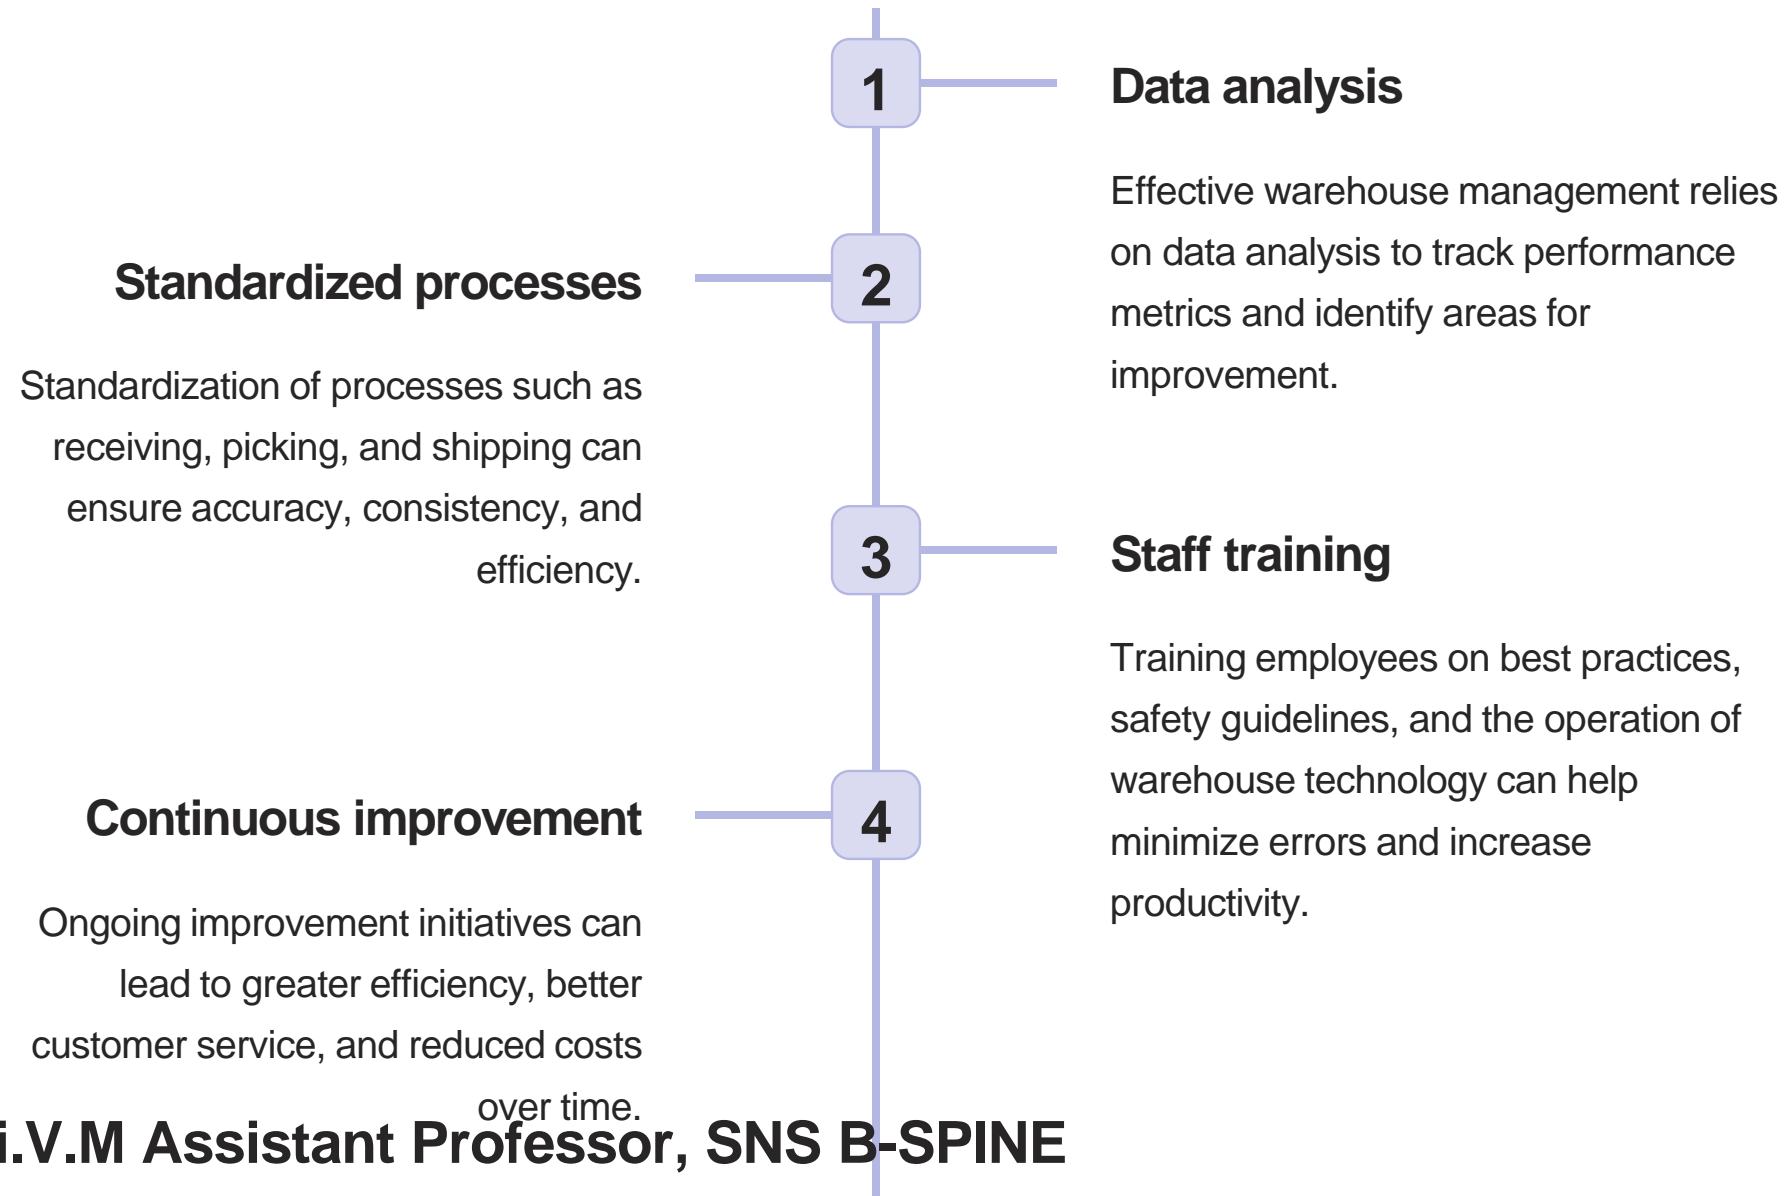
1

Data analysis

Effective warehouse management relies on data analysis to track performance metrics and identify areas for improvement.

2

Standardized processes

Standardization of processes such as receiving, picking, and shipping can ensure accuracy, consistency, and efficiency.

3

Staff training

Training employees on best practices, safety guidelines, and the operation of warehouse technology can help minimize errors and increase productivity.

4

Continuous improvement

Ongoing improvement initiatives can lead to greater efficiency, better customer service, and reduced costs over time.

i.V.M Assistant Professor, SNS B-SPINE